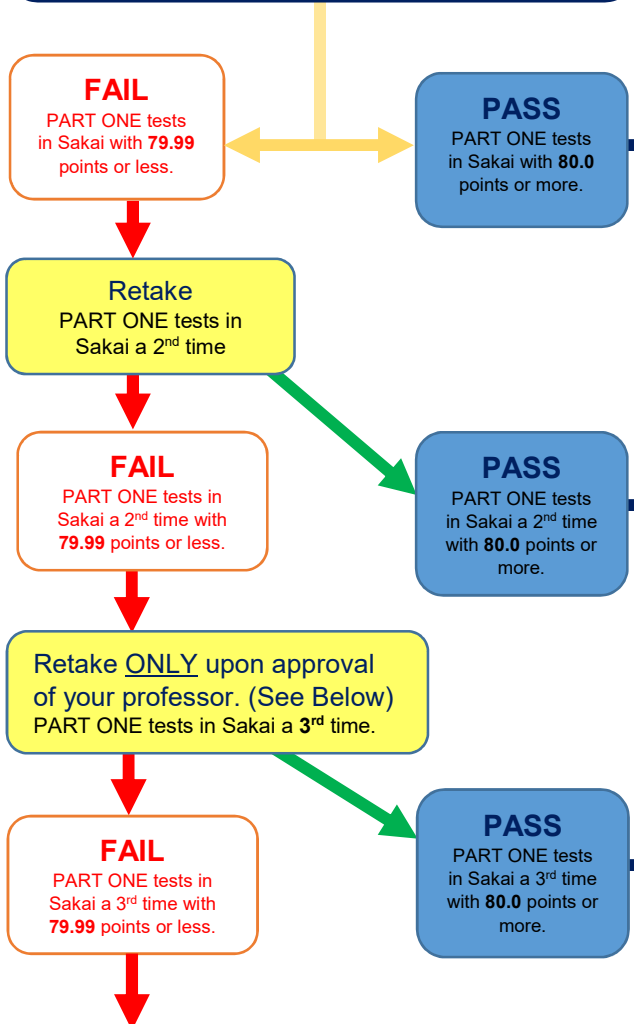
FAIL
PART ONE tests in Sakai with **79.99** points or less.

PASS
PART ONE tests in Sakai with **80.0** points or more.

Retake
PART ONE tests in Sakai a 2$^{nd}$ time

FAIL
PART ONE tests in Sakai a 2$^{nd}$ time with **79.99** points or less.

PASS
PART ONE tests in Sakai a 2$^{nd}$ time with **80.0** points or more.

Retake ONLY upon approval of your professor. (See Below)
PART ONE tests in Sakai a **3$^{rd}$** time.

FAIL
PART ONE tests in Sakai a 3$^{rd}$ time with **79.99** points or less.

PASS
PART ONE tests in Sakai a 3$^{rd}$ time with **80.0** points or more.